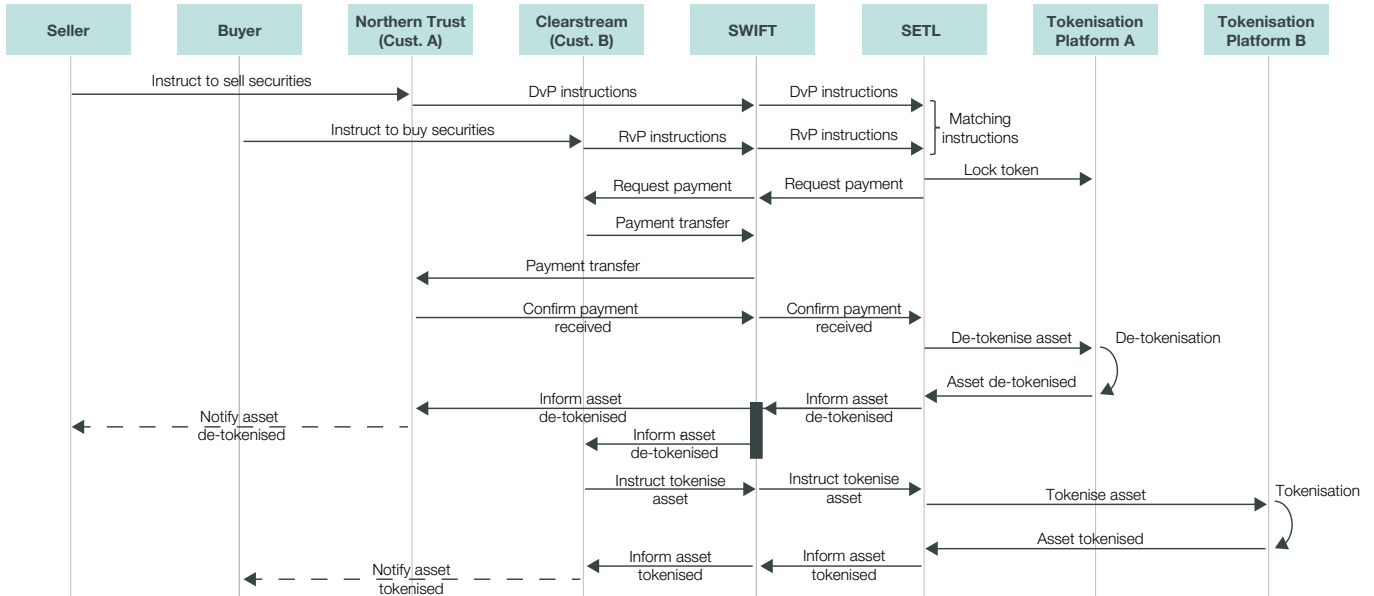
Seller

Buyer

Northern Trust (Cust. A)

Clearstream (Cust. B)

SWIFT

SETL

Tokenisation Platform A

Tokenisation Platform B

Instruct to sell securities

DvP instructions

DvP instructions

Matching instructions

Instruct to buy securities

RvP instructions

RvP instructions

Lock token

Request payment

Request payment

Payment transfer

Payment transfer

Confirm payment received

Confirm payment received

De-tokenise asset

De-tokenisation

Asset de-tokenised

Inform asset de-tokenised

Inform asset de-tokenised

Notify asset de-tokenised

Inform asset de-tokenised

Instruct tokenise asset

Instruct tokenise asset

Tokenise asset

Tokenisation

Asset tokenised

Inform asset tokenised

Inform asset tokenised

Notify asset tokenised